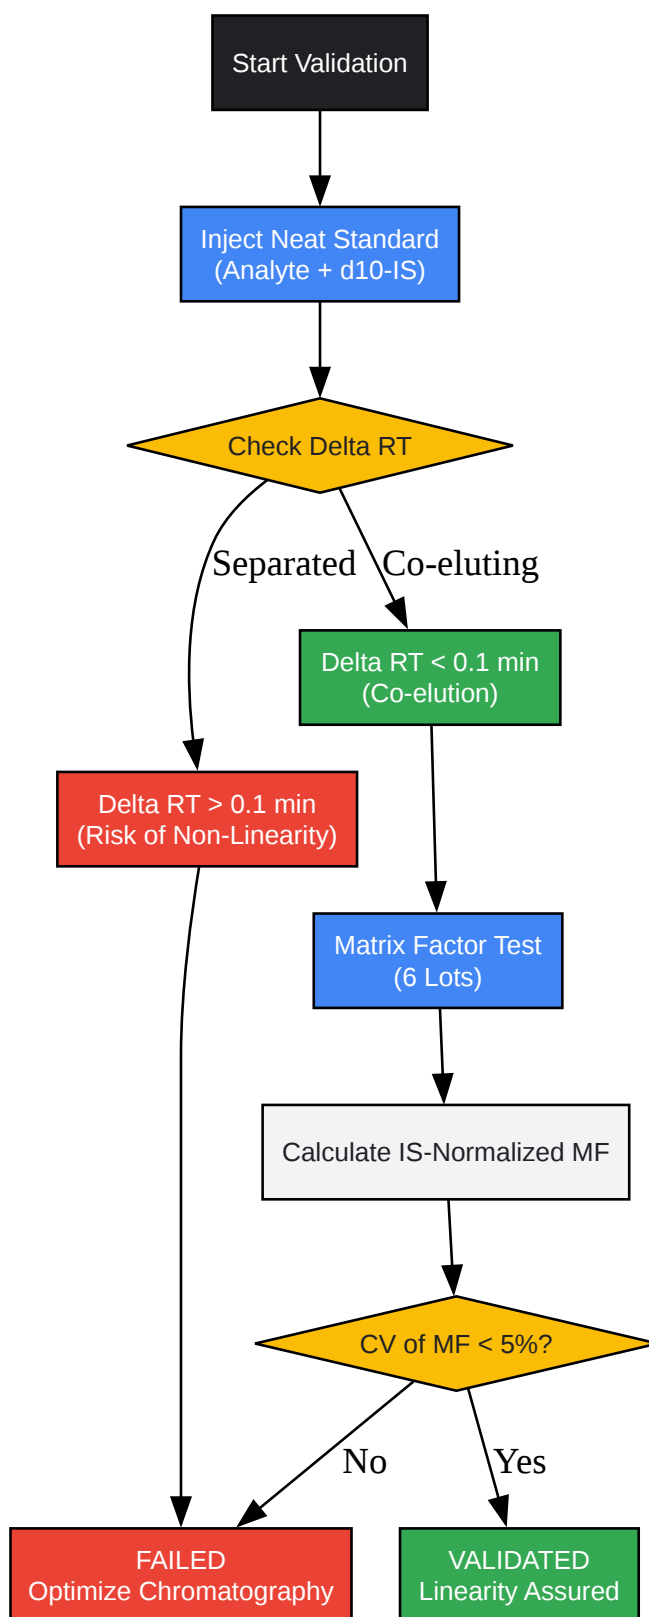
Start Validation

Inject Neat Standard
(Analyte + d10-IS)

Check Delta RT

Separated

Co-eluting

Delta RT < 0.1 min
(Co-elution)

Delta RT > 0.1 min
(Risk of Non-Linearity)

Matrix Factor Test
(6 Lots)

Calculate IS-Normalized MF

CV of MF < 5%?

No

Yes

FAILED
Optimize Chromatography

VALIDATED
Linearity Assured